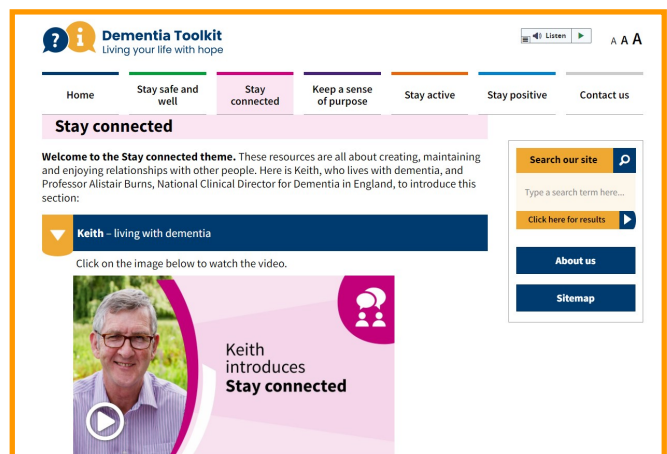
?i Dementia Toolkit
Living your life with hope

Listen

A A A

Home | Stay safe and well | Stay connected | Keep a sense of purpose | Stay active | Stay positive | Contact us

Stay connected

**Welcome to the Stay connected theme.** These resources are all about creating, maintaining and enjoying relationships with other people. Here is Keith, who lives with dementia, and Professor Alistair Burns, National Clinical Director for Dementia in England, to introduce this section:

Keith – living with dementia

Click on the image below to watch the video.

Keith introduces Stay connected

Search our site

Type a search term here...

Click here for results

About us

Sitemap